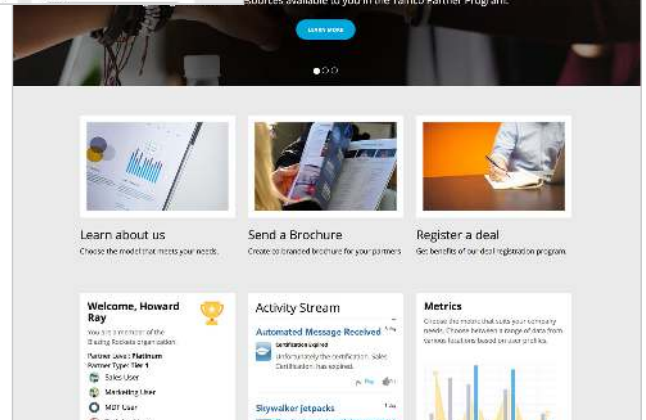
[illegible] esources available to you in the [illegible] Partner Program.

Learn More

Learn about us
Choose the model that meets your needs.

Send a Brochure
Create co-branded brochure for your partners

Register a deal
Get benefits of our deal registration program.

Welcome, Howard Ray
You are a member of the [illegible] organization.
Partner Level: Platinum
Partner Type: Tier 1
Sales User
Marketing User
MDF User

Activity Stream
Automated Message Received
Certification Expired
Unfortunately the certification : Sales Certification , has expired.

Skywalker Jetpacks

Metrics
Choose the model that suits your company needs. Choose between a range of data from various locations based on your profiles.